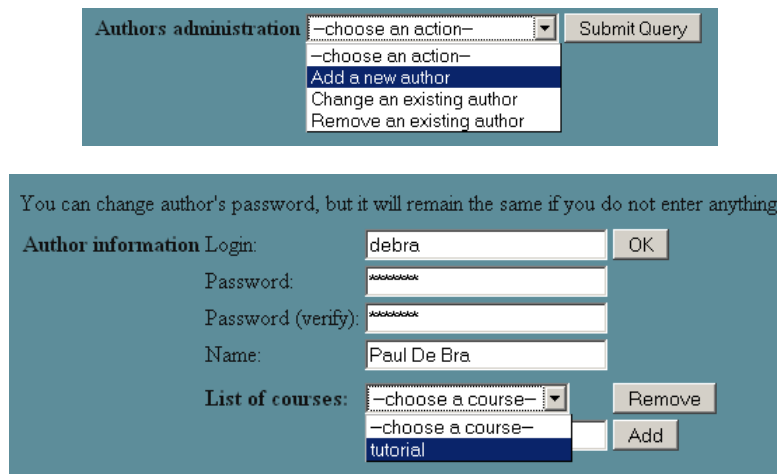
Authors administration –choose an action– Submit Query
–choose an action–
Add a new author
Change an existing author
Remove an existing author

You can change author's password, but it will remain the same if you do not enter anything

| Author information | Login: | debra | OK |
|---|---|---|---|
| | Password: | ****** | |
| | Password (verify): | ****** | |
| | Name: | Paul De Bra | |
| | List of courses: | –choose a course– | Remove |
| | | | Add |

–choose a course–
tutorial